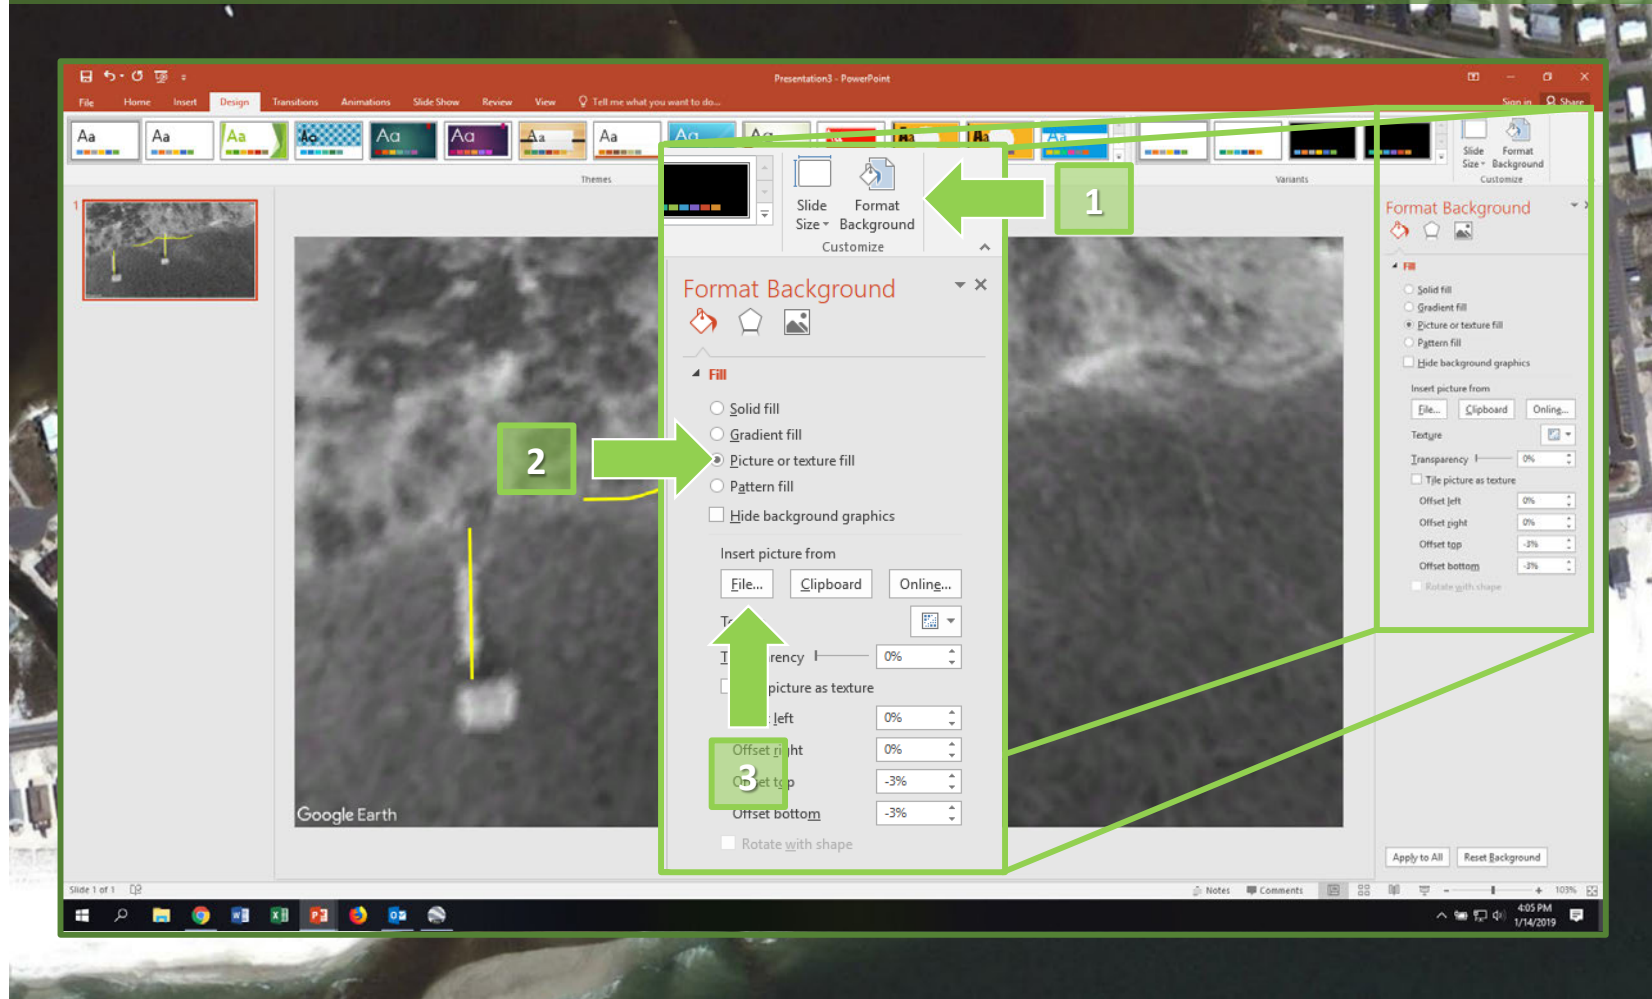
Presentation3 - PowerPoint

File Home Insert Design Transitions Animations Slide Show Review View Tell me what you want to do... Sign in Share

Aa Aa Aa Aa Aa Aa Aa Aa Aa Aa

Themes

Variants

Slide Size Format Background

Customize

1

Slide Size Format Background

Customize

Format Background

Fill

Solid fill

Gradient fill

Picture or texture fill

Pattern fill

Hide background graphics

Insert picture from

File... Clipboard Online...

Texture

Transparency 0%

Tile picture as texture

Offset left 0%

Offset right 0%

Offset top -3%

Offset bottom -3%

Rotate with shape

Apply to All Reset Background

Format Background

Fill

Solid fill

Gradient fill

Picture or texture fill

Pattern fill

Hide background graphics

Insert picture from

File... Clipboard Online...

T

T rency 0%

picture as texture

left 0%

Offset ri ht 0%

O et t p -3%

Offset bottom -3%

Rotate with shape

2

3

Google Earth

Slide 1 of 1

Notes Comments 103%

4:05 PM 1/14/2019